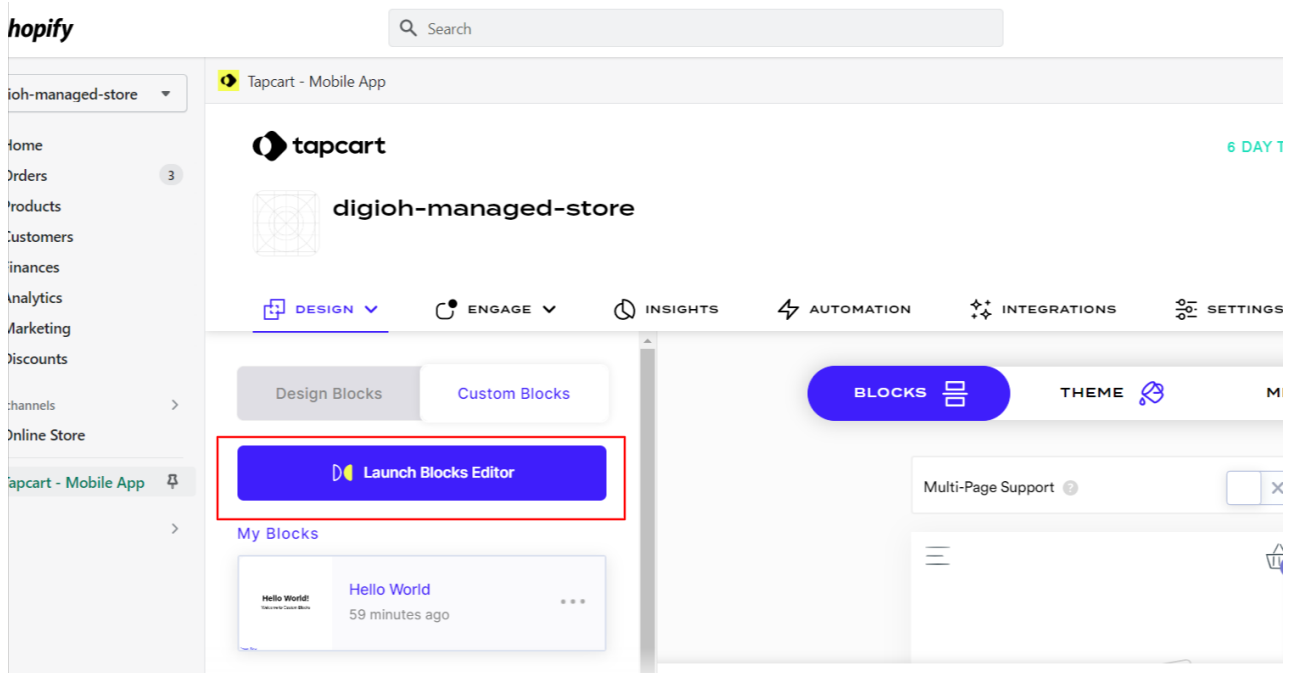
hopify

Search

ioh-managed-store

Home
Orders 3
Products
Customers
Finances
Analytics
Marketing
Discounts

channels
Online Store

apcart - Mobile App

Tapcart - Mobile App

tapcart

6 DAY T

digioh-managed-store

DESIGN
ENGAGE
INSIGHTS
AUTOMATION
INTEGRATIONS
SETTINGS

Design Blocks
Custom Blocks

Launch Blocks Editor

My Blocks

Hello World!

Hello World
59 minutes ago

BLOCKS
THEME
M

Multi-Page Support